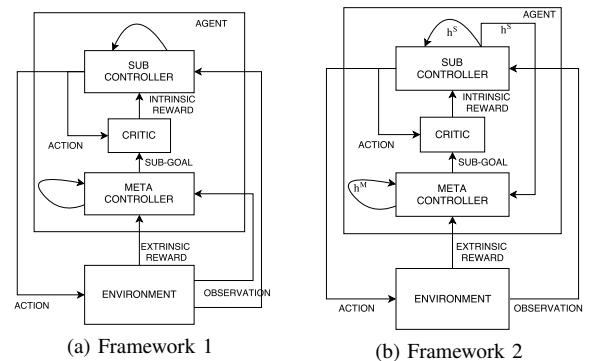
AGENT

SUB CONTROLLER

INTRINSIC REWARD

CRITIC

ACTION

SUB-GOAL

META CONTROLLER

EXTRINSIC REWARD

ENVIRONMENT

ACTION

OBSERVATION

(a) Framework 1

AGENT

$h^S$

$h^S$

SUB CONTROLLER

INTRINSIC REWARD

CRITIC

ACTION

SUB-GOAL

$h^M$

META CONTROLLER

EXTRINSIC REWARD

ENVIRONMENT

ACTION

OBSERVATION

(b) Framework 2